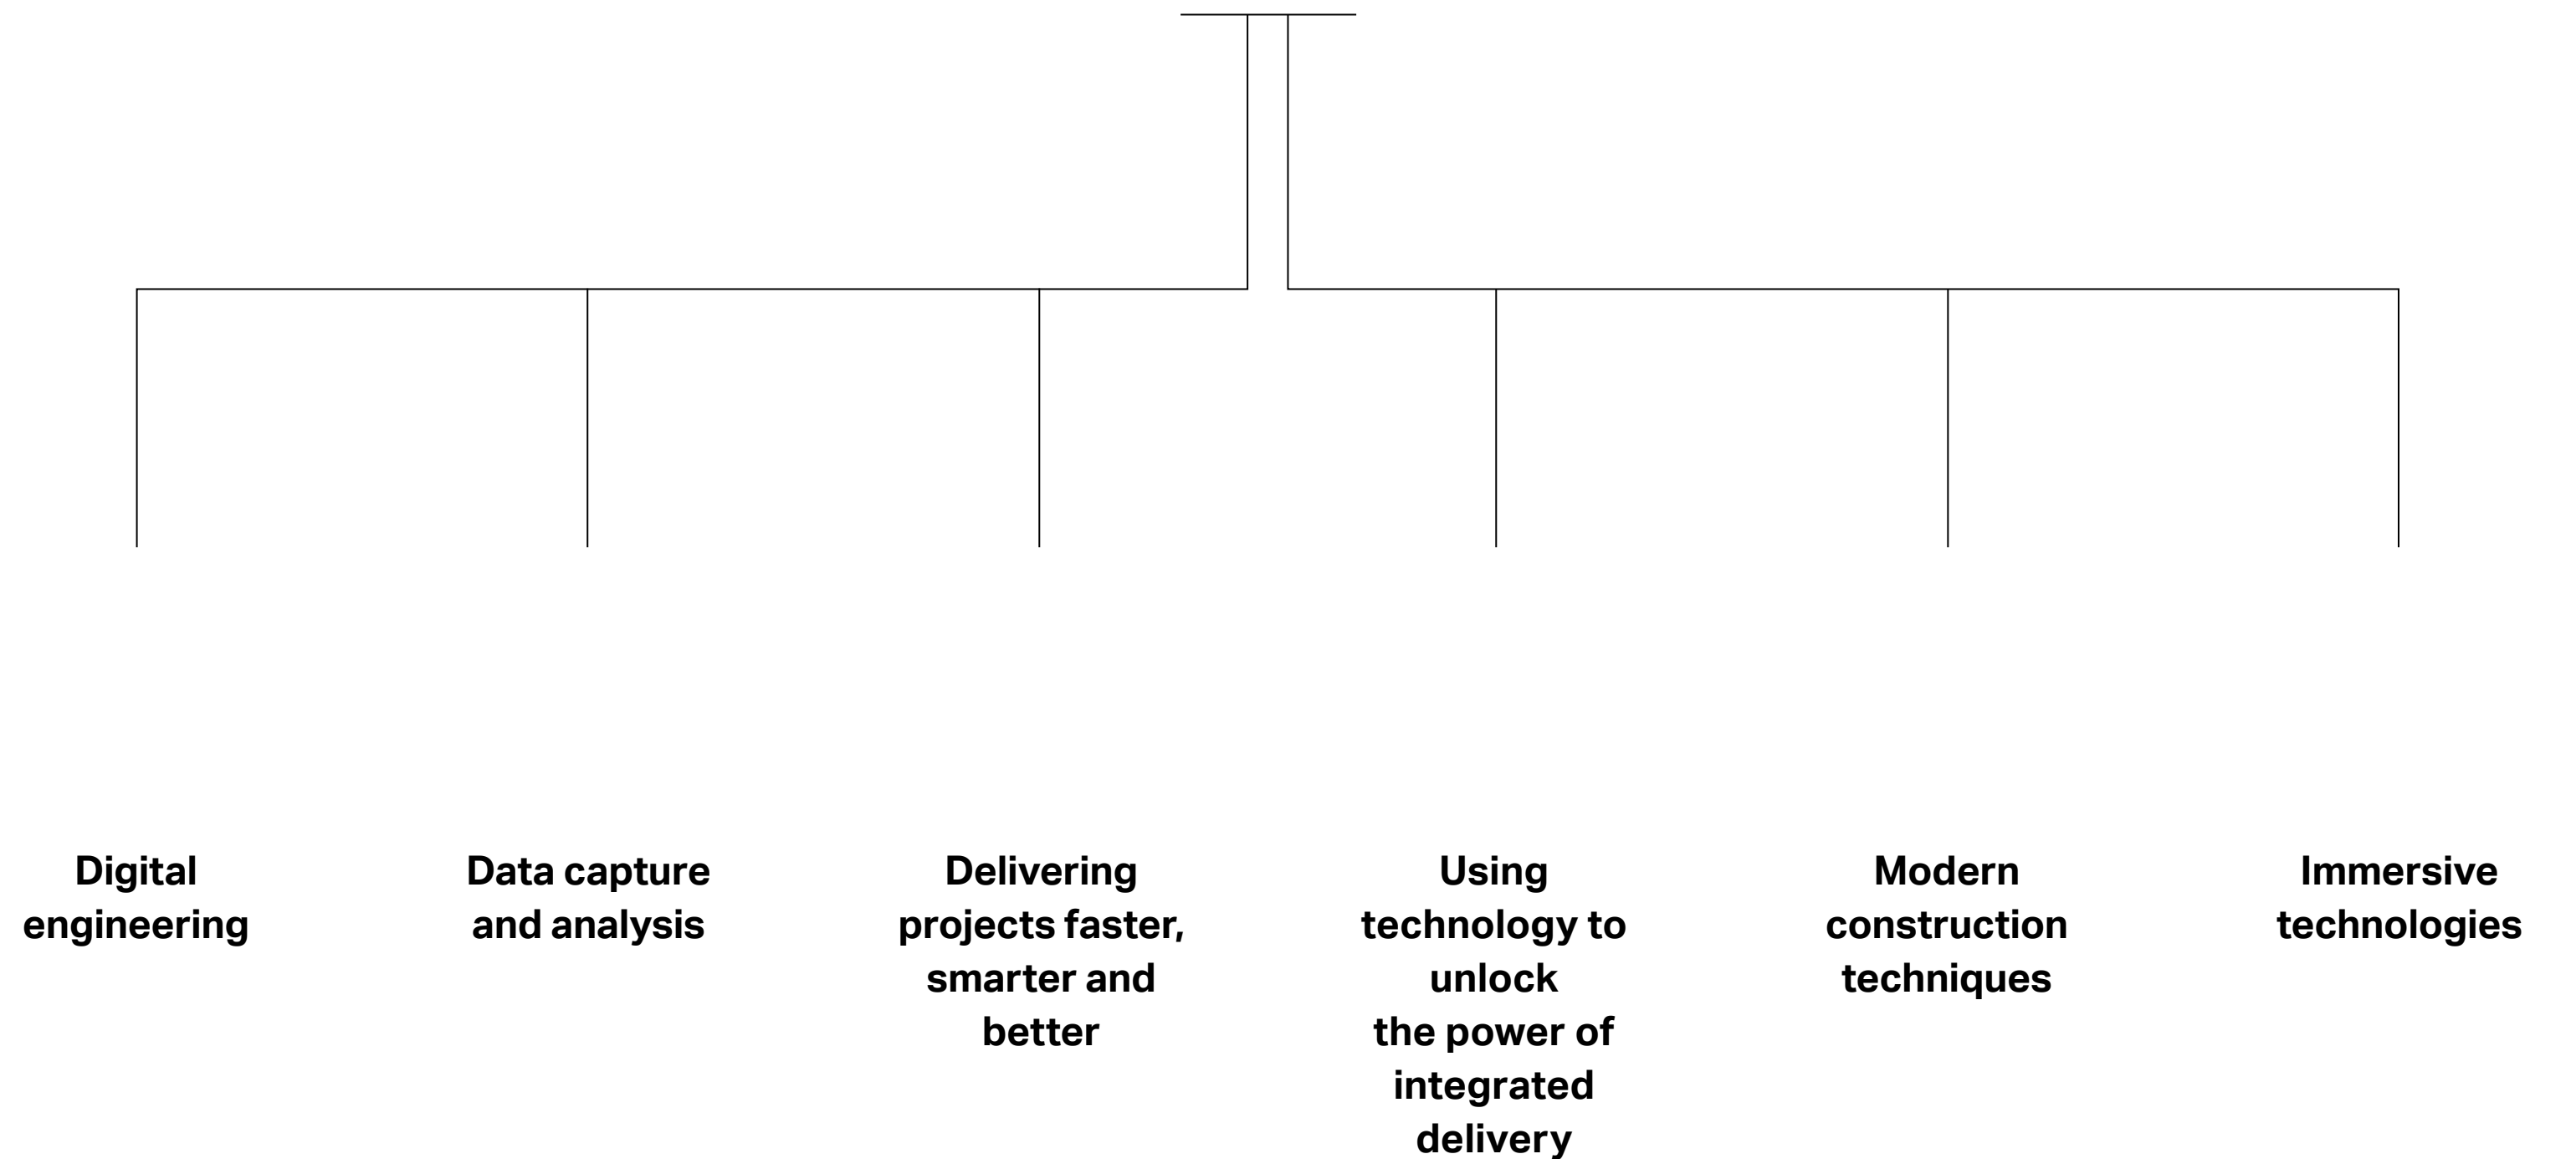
Digital engineering

Data capture and analysis

Delivering projects faster, smarter and better

Using technology to unlock the power of integrated delivery

Modern construction techniques

Immersive technologies